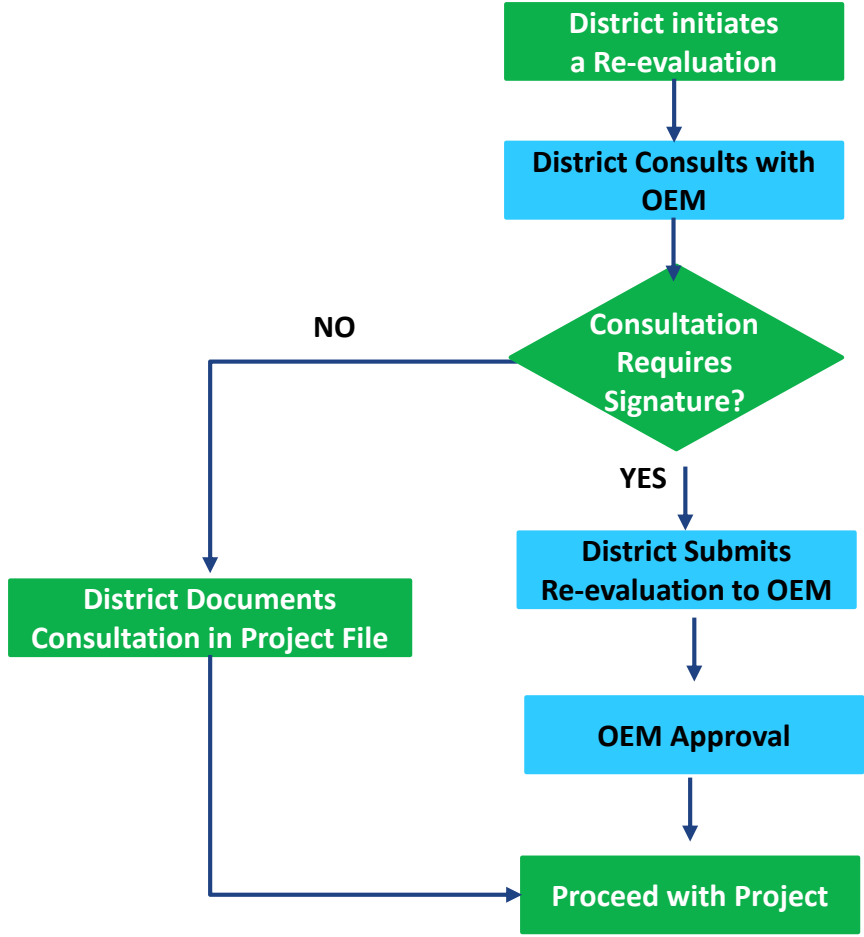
District initiates a Re-evaluation

District Consults with OEM

NO

Consultation Requires Signature?

YES

District Submits Re-evaluation to OEM

District Documents Consultation in Project File

OEM Approval

Proceed with Project